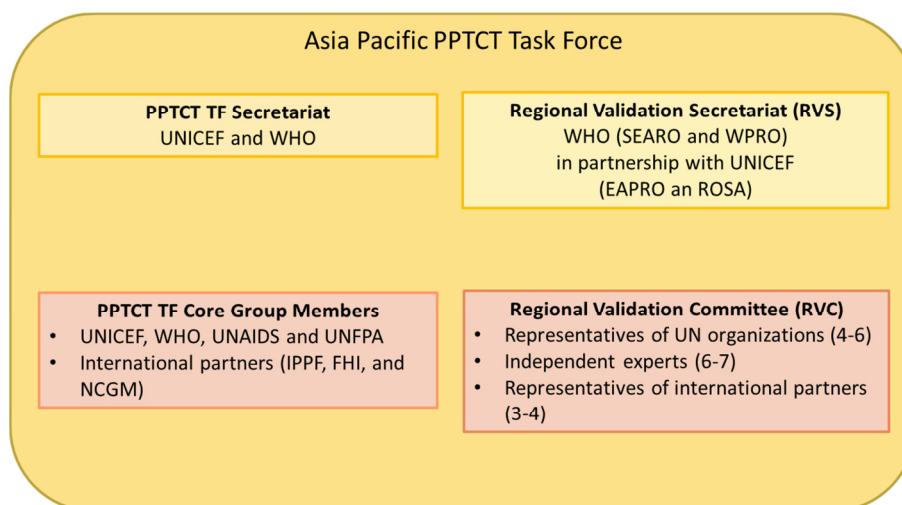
Asia Pacific PPTCT Task Force

PPTCT TF Secretariat
UNICEF and WHO

Regional Validation Secretariat (RVS)
WHO (SEARO and WPRO)
in partnership with UNICEF
(EAPRO an ROSA)

PPTCT TF Core Group Members
- UNICEF, WHO, UNAIDS and UNFPA
- International partners (IPPF, FHI, and NCGM)

Regional Validation Committee (RVC)
- Representatives of UN organizations (4-6)
- Independent experts (6-7)
- Representatives of international partners (3-4)